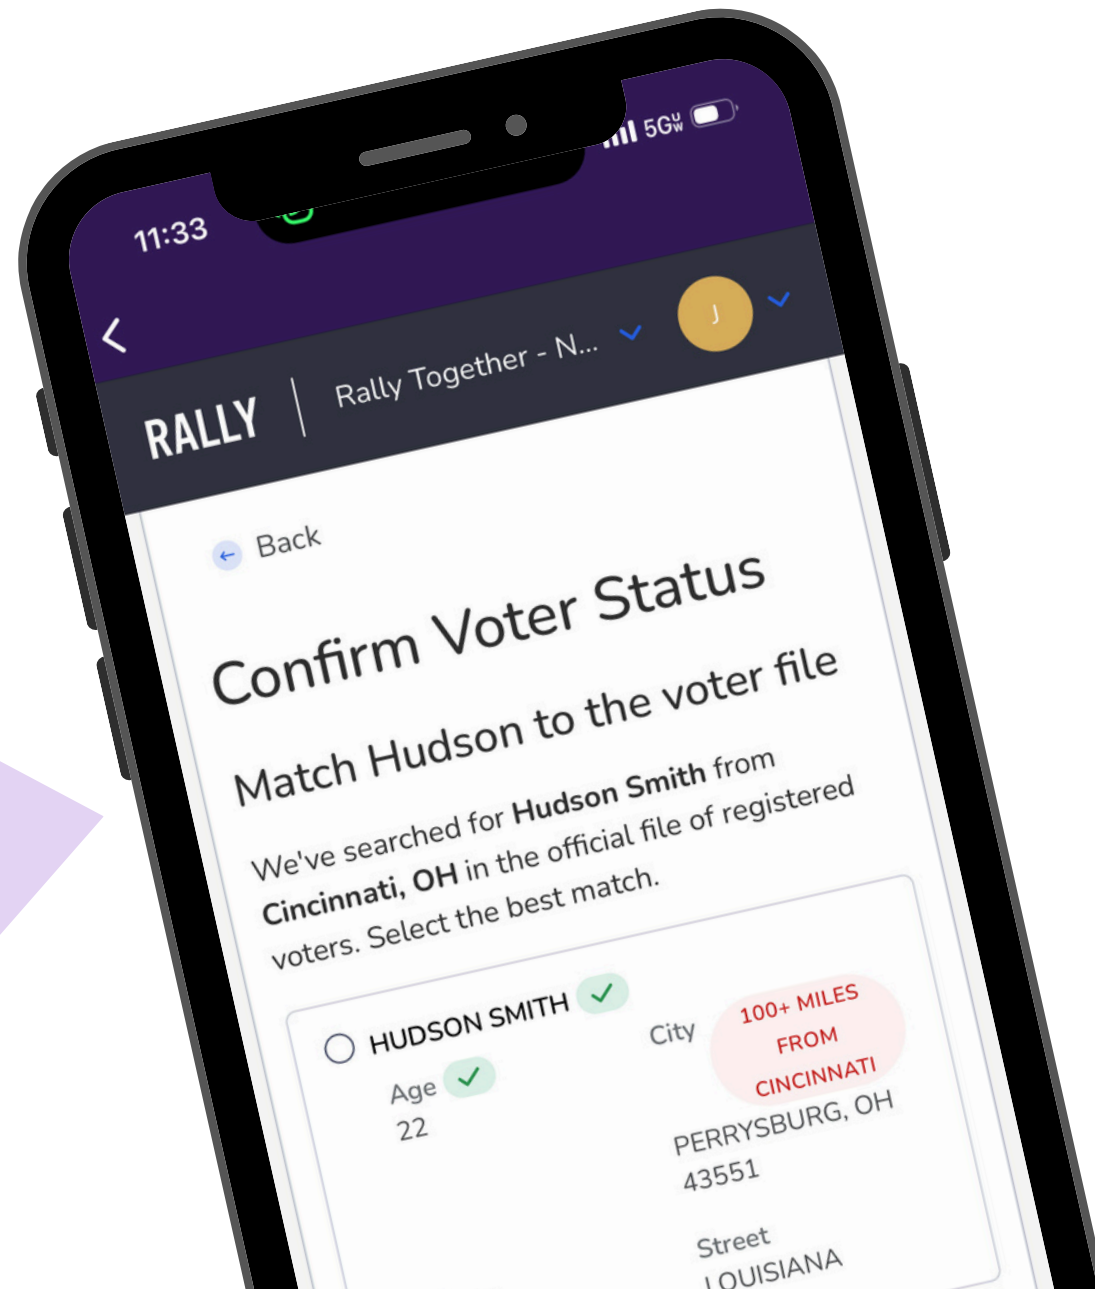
11:33

5G

RALLY | Rally Together - N...

J

Back

Confirm Voter Status

Match Hudson to the voter file

We've searched for **Hudson Smith** from **Cincinnati, OH** in the official file of registered voters. Select the best match.

HUDSON SMITH

Age
22

City
100+ MILES FROM CINCINNATI
PERRYSBURG, OH
43551

Street
LOUISIANA